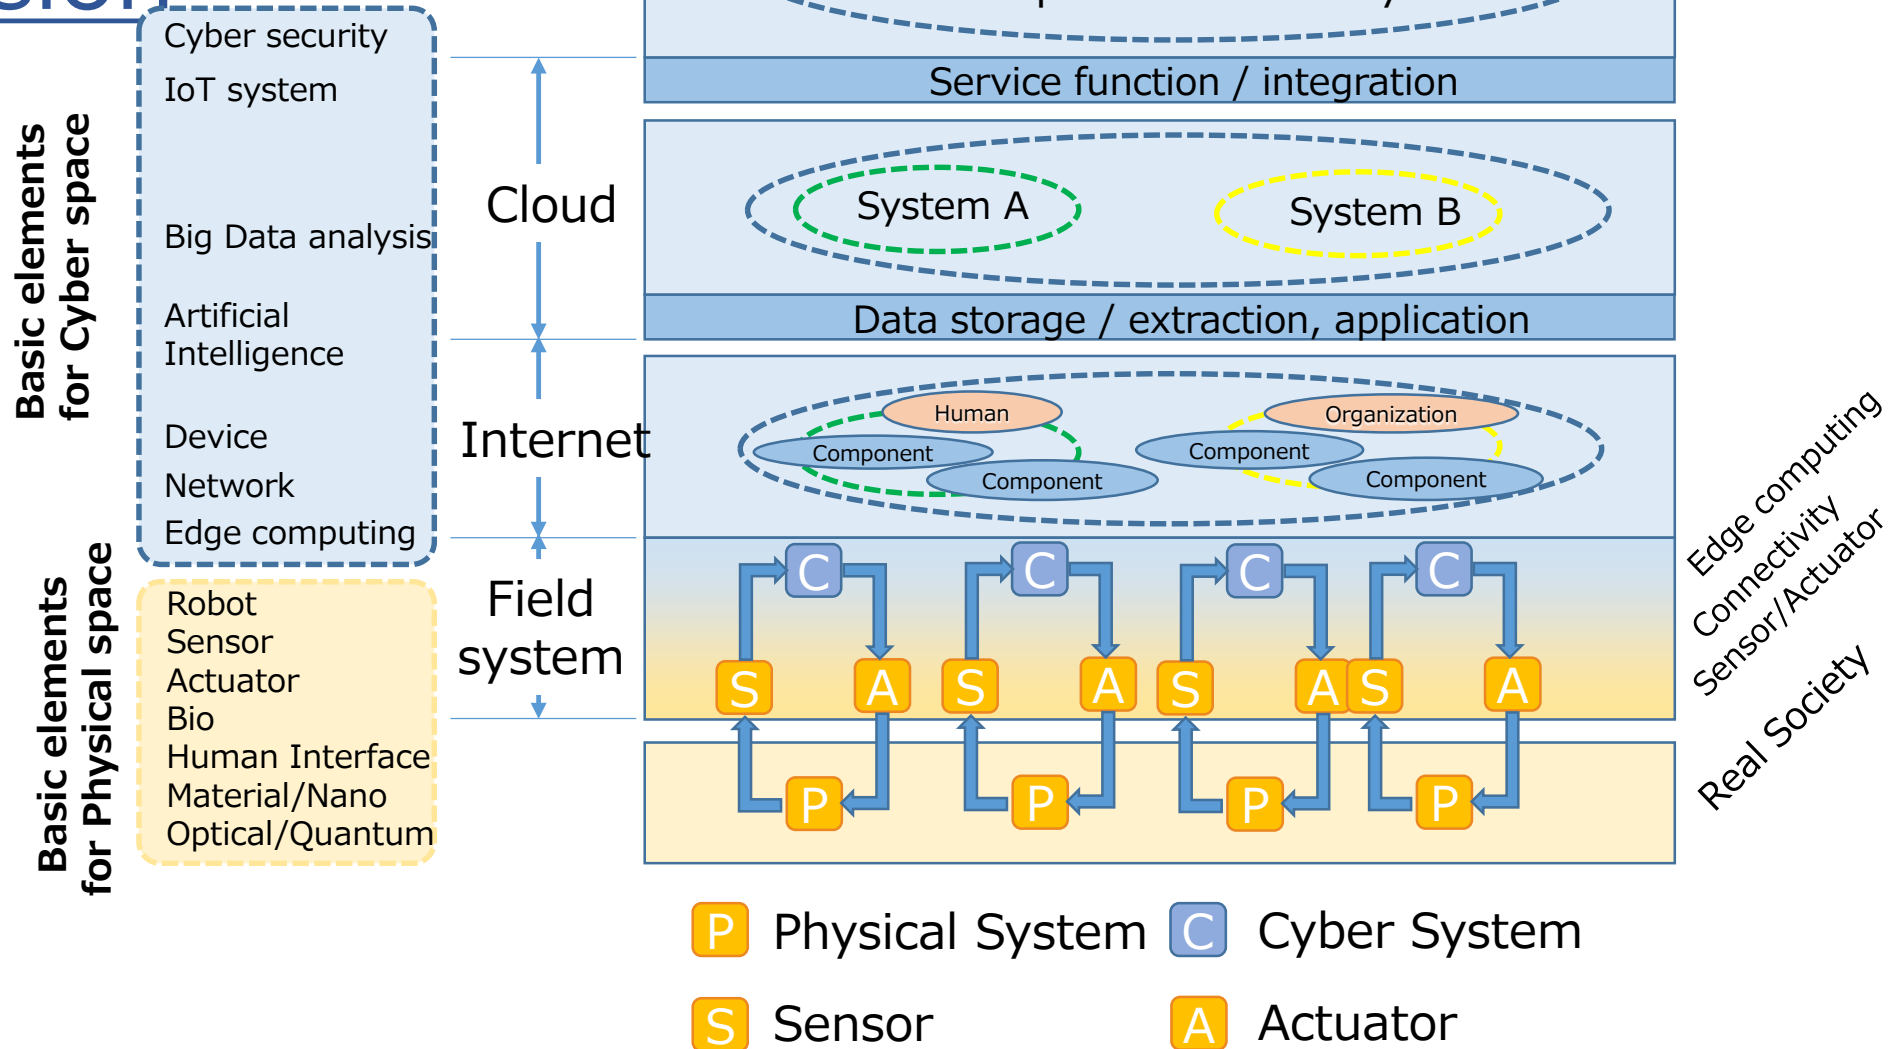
Basic elements for Cyber space

Cyber security
IoT system

Big Data analysis

Artificial Intelligence

Device
Network
Edge computing

Basic elements for Physical space

Robot
Sensor
Actuator
Bio
Human Interface
Material/Nano
Optical/Quantum

Cloud

Internet

Field system

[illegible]

Service function / integration

System A

System B

Data storage / extraction, application

Human
Organization
Component
Component
Component
Component

C C C C
S A S A S A S A
P P P P

Edge computing
Connectivity
Sensor/Actuator

Real Society

P Physical System
C Cyber System
S Sensor
A Actuator